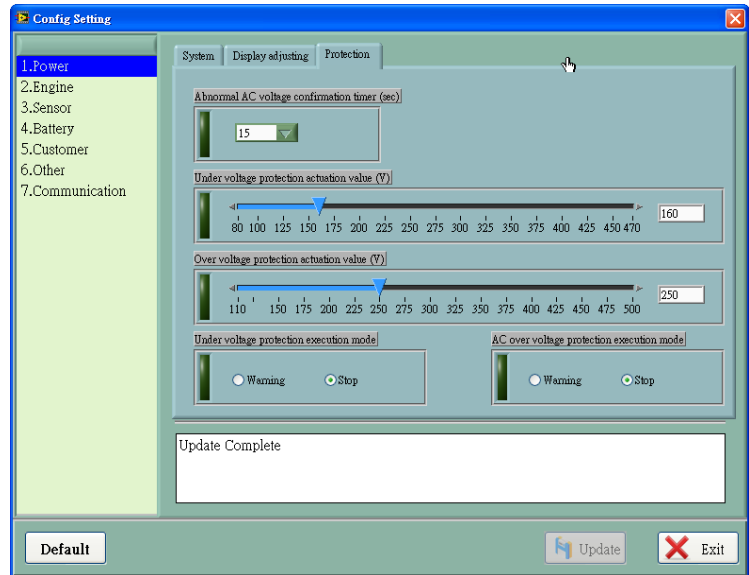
Config Setting

1.Power
2.Engine
3.Sensor
4.Battery
5.Customer
6.Other
7.Communication

System | Display adjusting | Protection

Abnormal AC voltage confirmation timer (sec)
15

Under voltage protection actuation value (V)
80 100 125 150 175 200 225 250 275 300 325 350 375 400 425 450 470
160

Over voltage protection actuation value (V)
110 150 175 200 225 250 275 300 325 350 375 400 425 450 475 500
250

Under voltage protection execution mode
Warning
Stop

AC over voltage protection execution mode
Warning
Stop

Update Complete

Default
Update
Exit